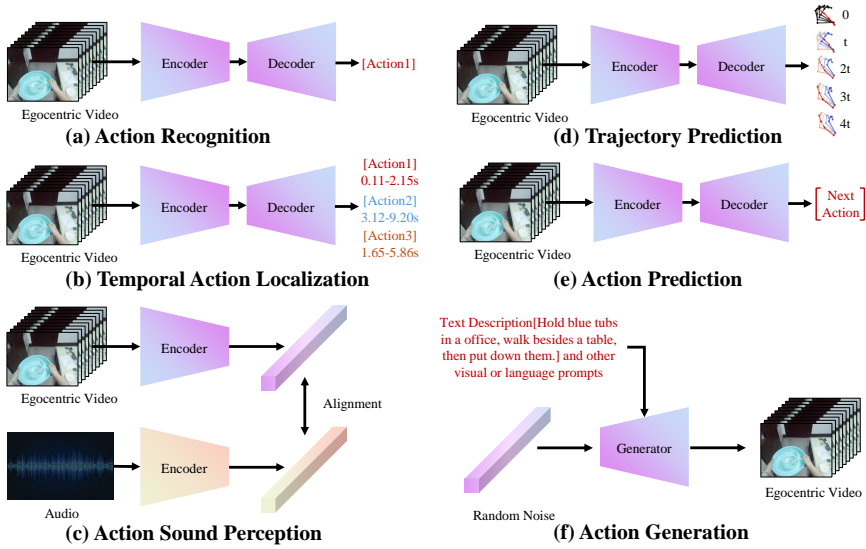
Encoder
Decoder
[Action1]
Egocentric Video
(a) Action Recognition

Encoder
Decoder
[Action1]
0.11-2.15s
[Action2]
3.12-9.20s
[Action3]
1.65-5.86s
Egocentric Video
(b) Temporal Action Localization

Encoder
Egocentric Video
Alignment
Encoder
Audio
(c) Action Sound Perception

0
t
2t
3t
4t
Encoder
Decoder
Egocentric Video
(d) Trajectory Prediction

Encoder
Decoder
Next Action
Egocentric Video
(e) Action Prediction

Text Description[Hold blue tubs in a office, walk besides a table, then put down them.] and other visual or language prompts
Generator
Random Noise
Egocentric Video
(f) Action Generation